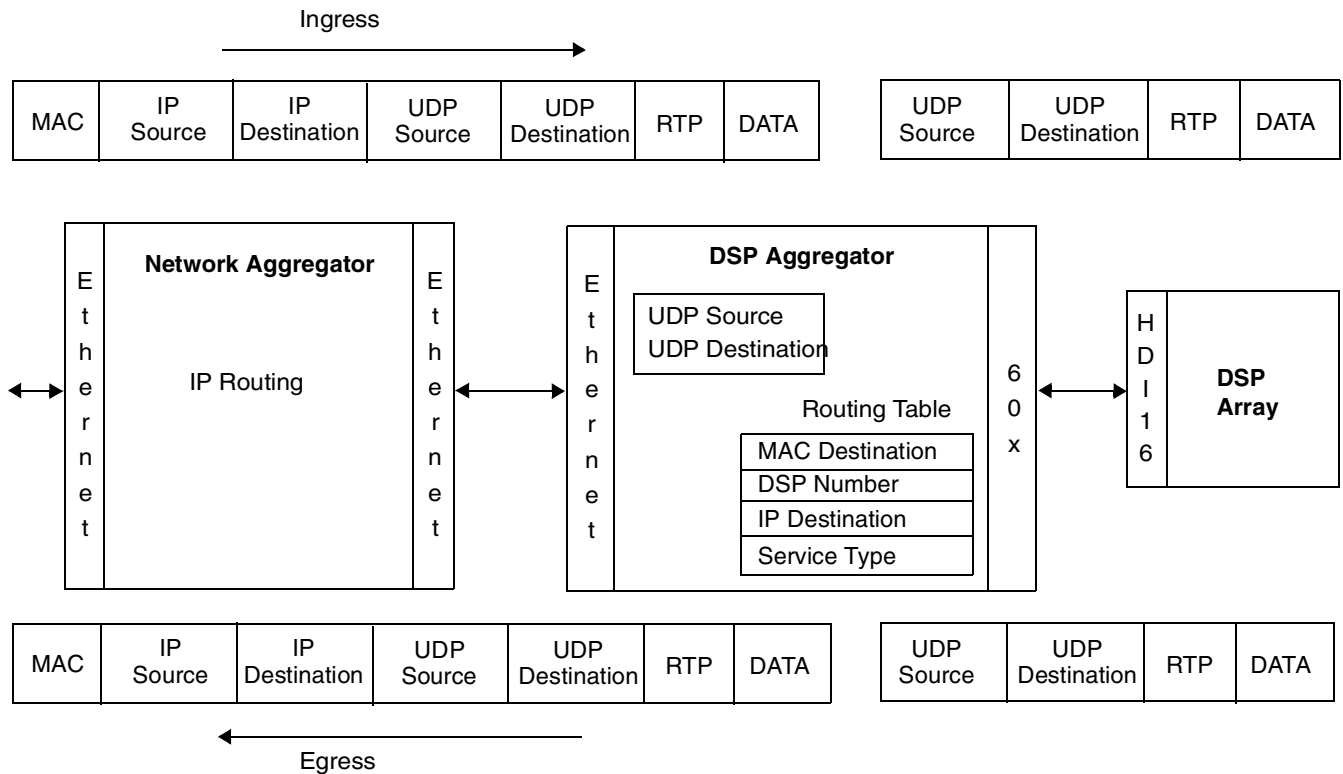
Ingress

| MAC | IP Source | IP Destination | UDP Source | UDP Destination | RTP | DATA |
|---|---|---|---|---|---|---|

| UDP Source | UDP Destination | RTP | DATA |
|---|---|---|---|

Ethernet

Network Aggregator

IP Routing

Ethernet

Ethernet

DSP Aggregator

UDP Source
UDP Destination

Routing Table

| MAC Destination |
|---|
| DSP Number |
| IP Destination |
| Service Type |

60x

HDI16

DSP Array

| MAC | IP Source | IP Destination | UDP Source | UDP Destination | RTP | DATA |
|---|---|---|---|---|---|---|

| UDP Source | UDP Destination | RTP | DATA |
|---|---|---|---|

Egress